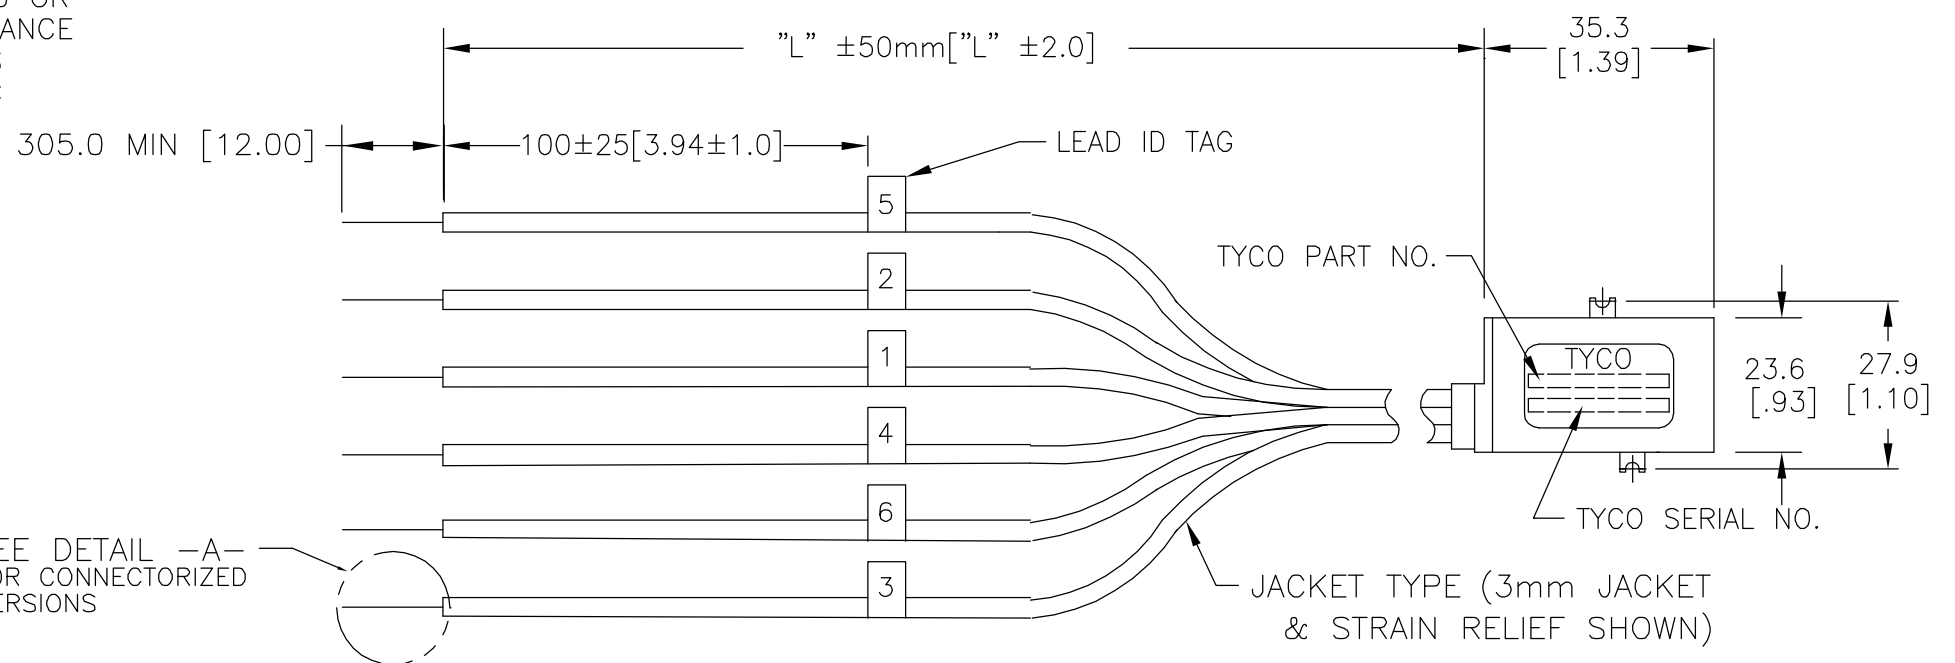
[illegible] OR
ANCE

"L" ±50mm["L" ±2.0]

35.3
[1.39]

305.0 MIN [12.00]

100±25[3.94±1.0]

LEAD ID TAG

5

2

1

4

6

3

TYCO PART NO.

TYCO

23.6
[.93]

27.9
[1.10]

TYCO SERIAL NO.

EE DETAIL –A–
OR CONNECTORIZED
ERSIONS

JACKET TYPE (3mm JACKET
& STRAIN RELIEF SHOWN)